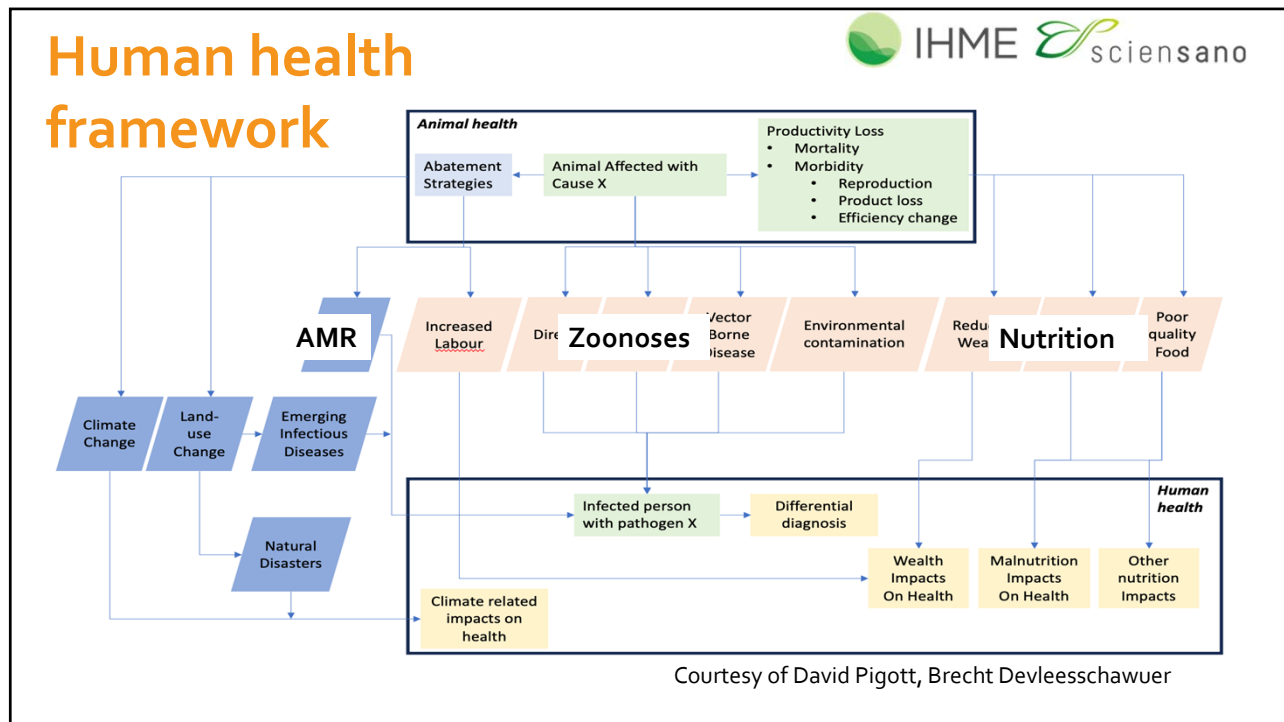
Human health framework

IHME sciensano

Animal health

Abatement Strategies

Animal Affected with Cause X

Productivity Loss
• Mortality
• Morbidity
• Reproduction
• Product loss
• Efficiency change

AMR

Increased Labour

Dire

Zoonoses

Vector Borne Disease

Environmental contamination

Redu Wea

Nutrition

Poor quality Food

Climate Change

Land-use Change

Emerging Infectious Diseases

Natural Disasters

Human health

Infected person with pathogen X

Differential diagnosis

Wealth Impacts On Health

Malnutrition Impacts On Health

Other nutrition Impacts

Climate related impacts on health

Courtesy of David Pigott, Brecht Devleesschawuer